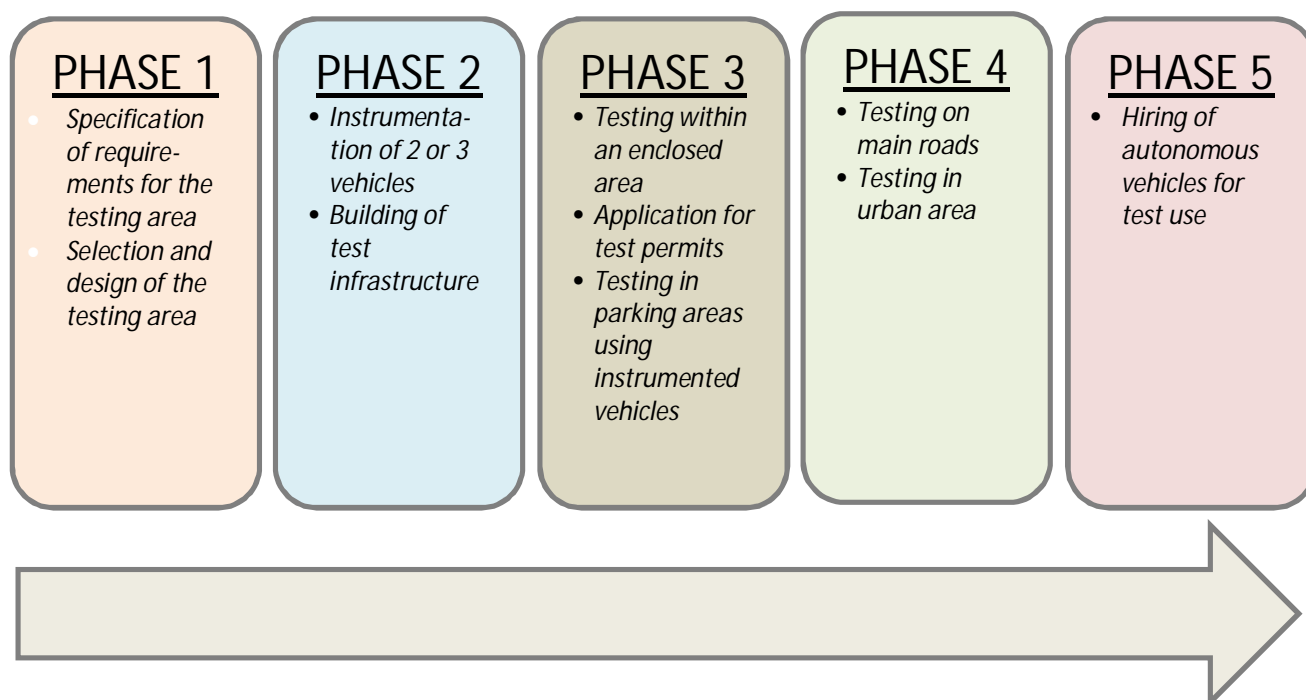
PHASE 1

- Specification of requirements for the testing area
- Selection and design of the testing area

PHASE 2

- Instrumentation of 2 or 3 vehicles
- Building of test infrastructure

PHASE 3

- Testing within an enclosed area
- Application for test permits
- Testing in parking areas using instrumented vehicles

PHASE 4

- Testing on main roads
- Testing in urban area

PHASE 5

- Hiring of autonomous vehicles for test use